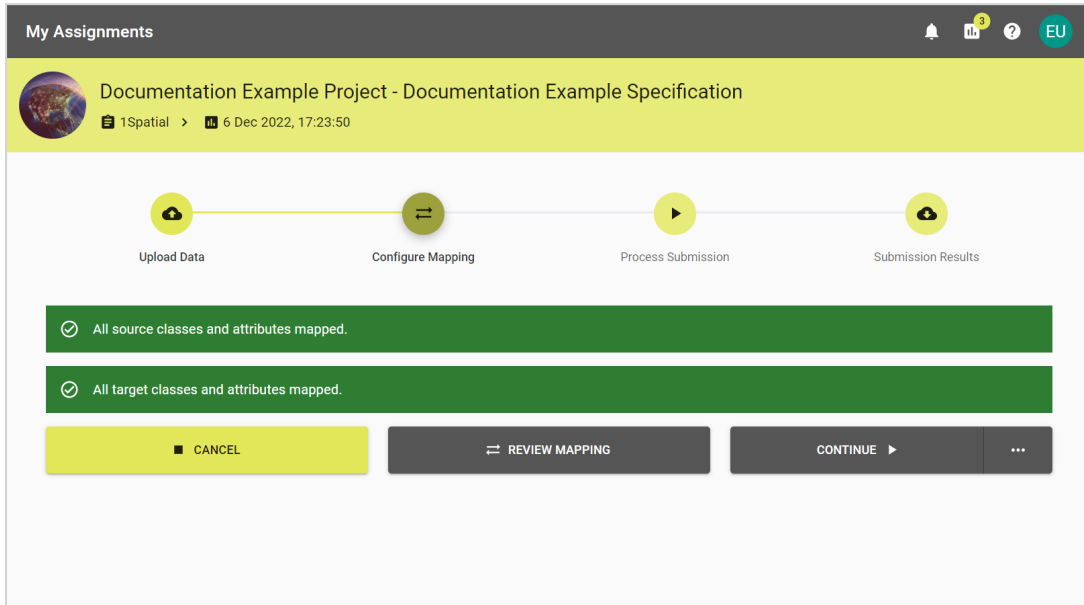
My Assignments

3

EU

Documentation Example Project - Documentation Example Specification

1Spatial > 6 Dec 2022, 17:23:50

Upload Data

Configure Mapping

Process Submission

Submission Results

All source classes and attributes mapped.

All target classes and attributes mapped.

CANCEL

REVIEW MAPPING

CONTINUE

...